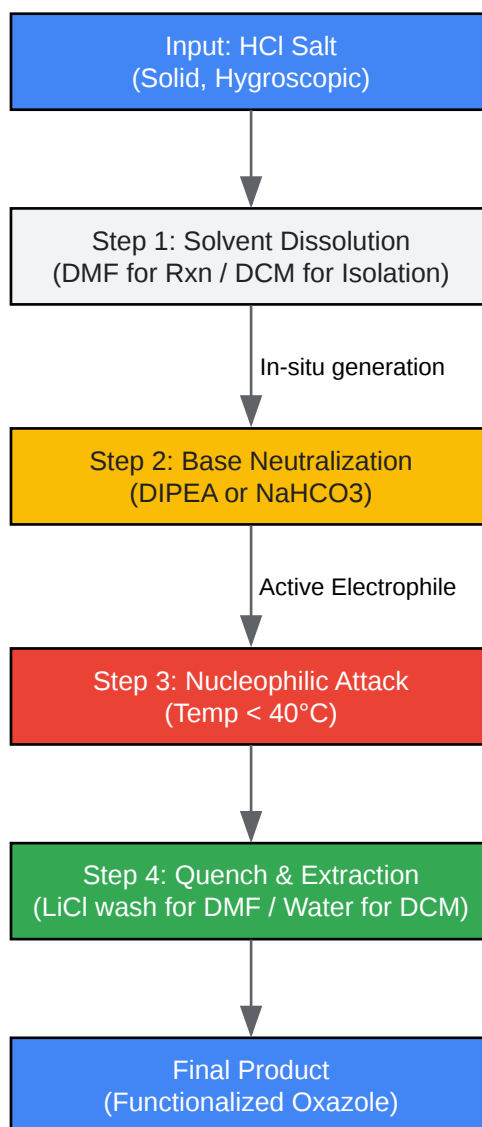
Input: HCl Salt
(Solid, Hygroscopic)

Step 1: Solvent Dissolution
(DMF for Rxn / DCM for Isolation)

In-situ generation

Step 2: Base Neutralization
(DIPEA or NaHCO3)

Active Electrophile

Step 3: Nucleophilic Attack
(Temp < 40°C)

Step 4: Quench & Extraction
(LiCl wash for DMF / Water for DCM)

Final Product
(Functionalized Oxazole)